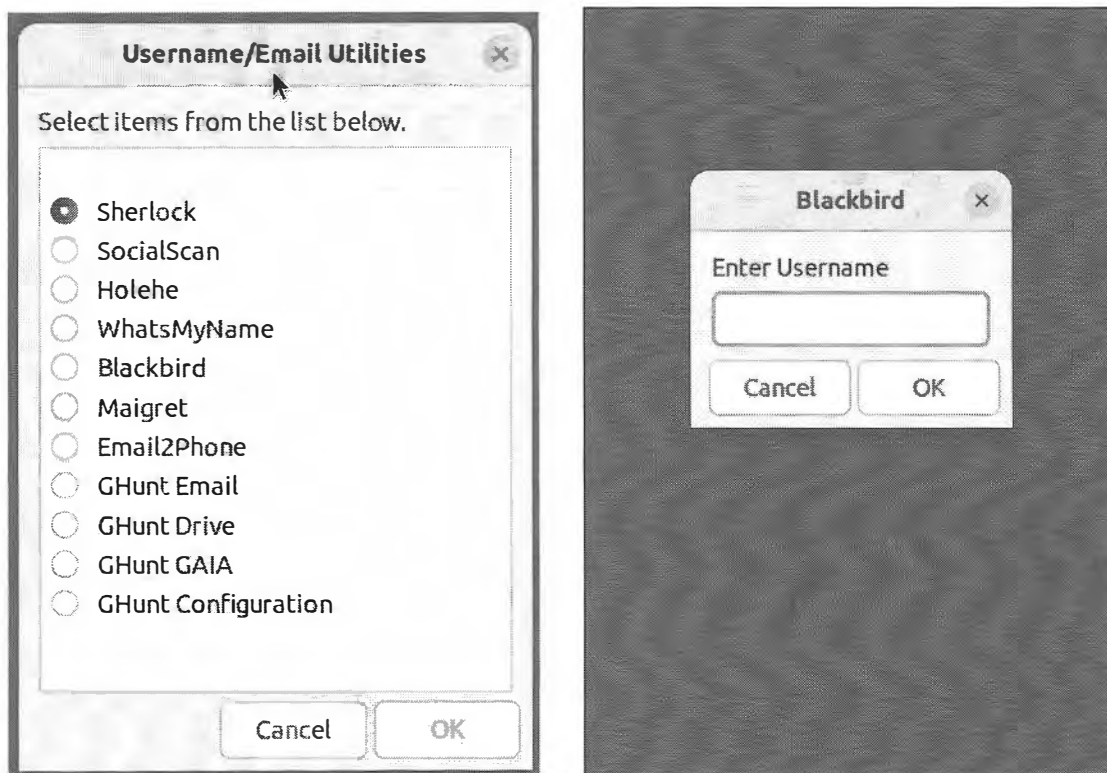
Username/Email Utilities ×

Select items from the list below.

Sherlock
SocialScan
Holehe
WhatsMyName
Blackbird
Maigret
Email2Phone
GHunt Email
GHunt Drive
GHunt GAIA
GHunt Configuration

Cancel OK

Blackbird ×

Enter Username

Cancel OK